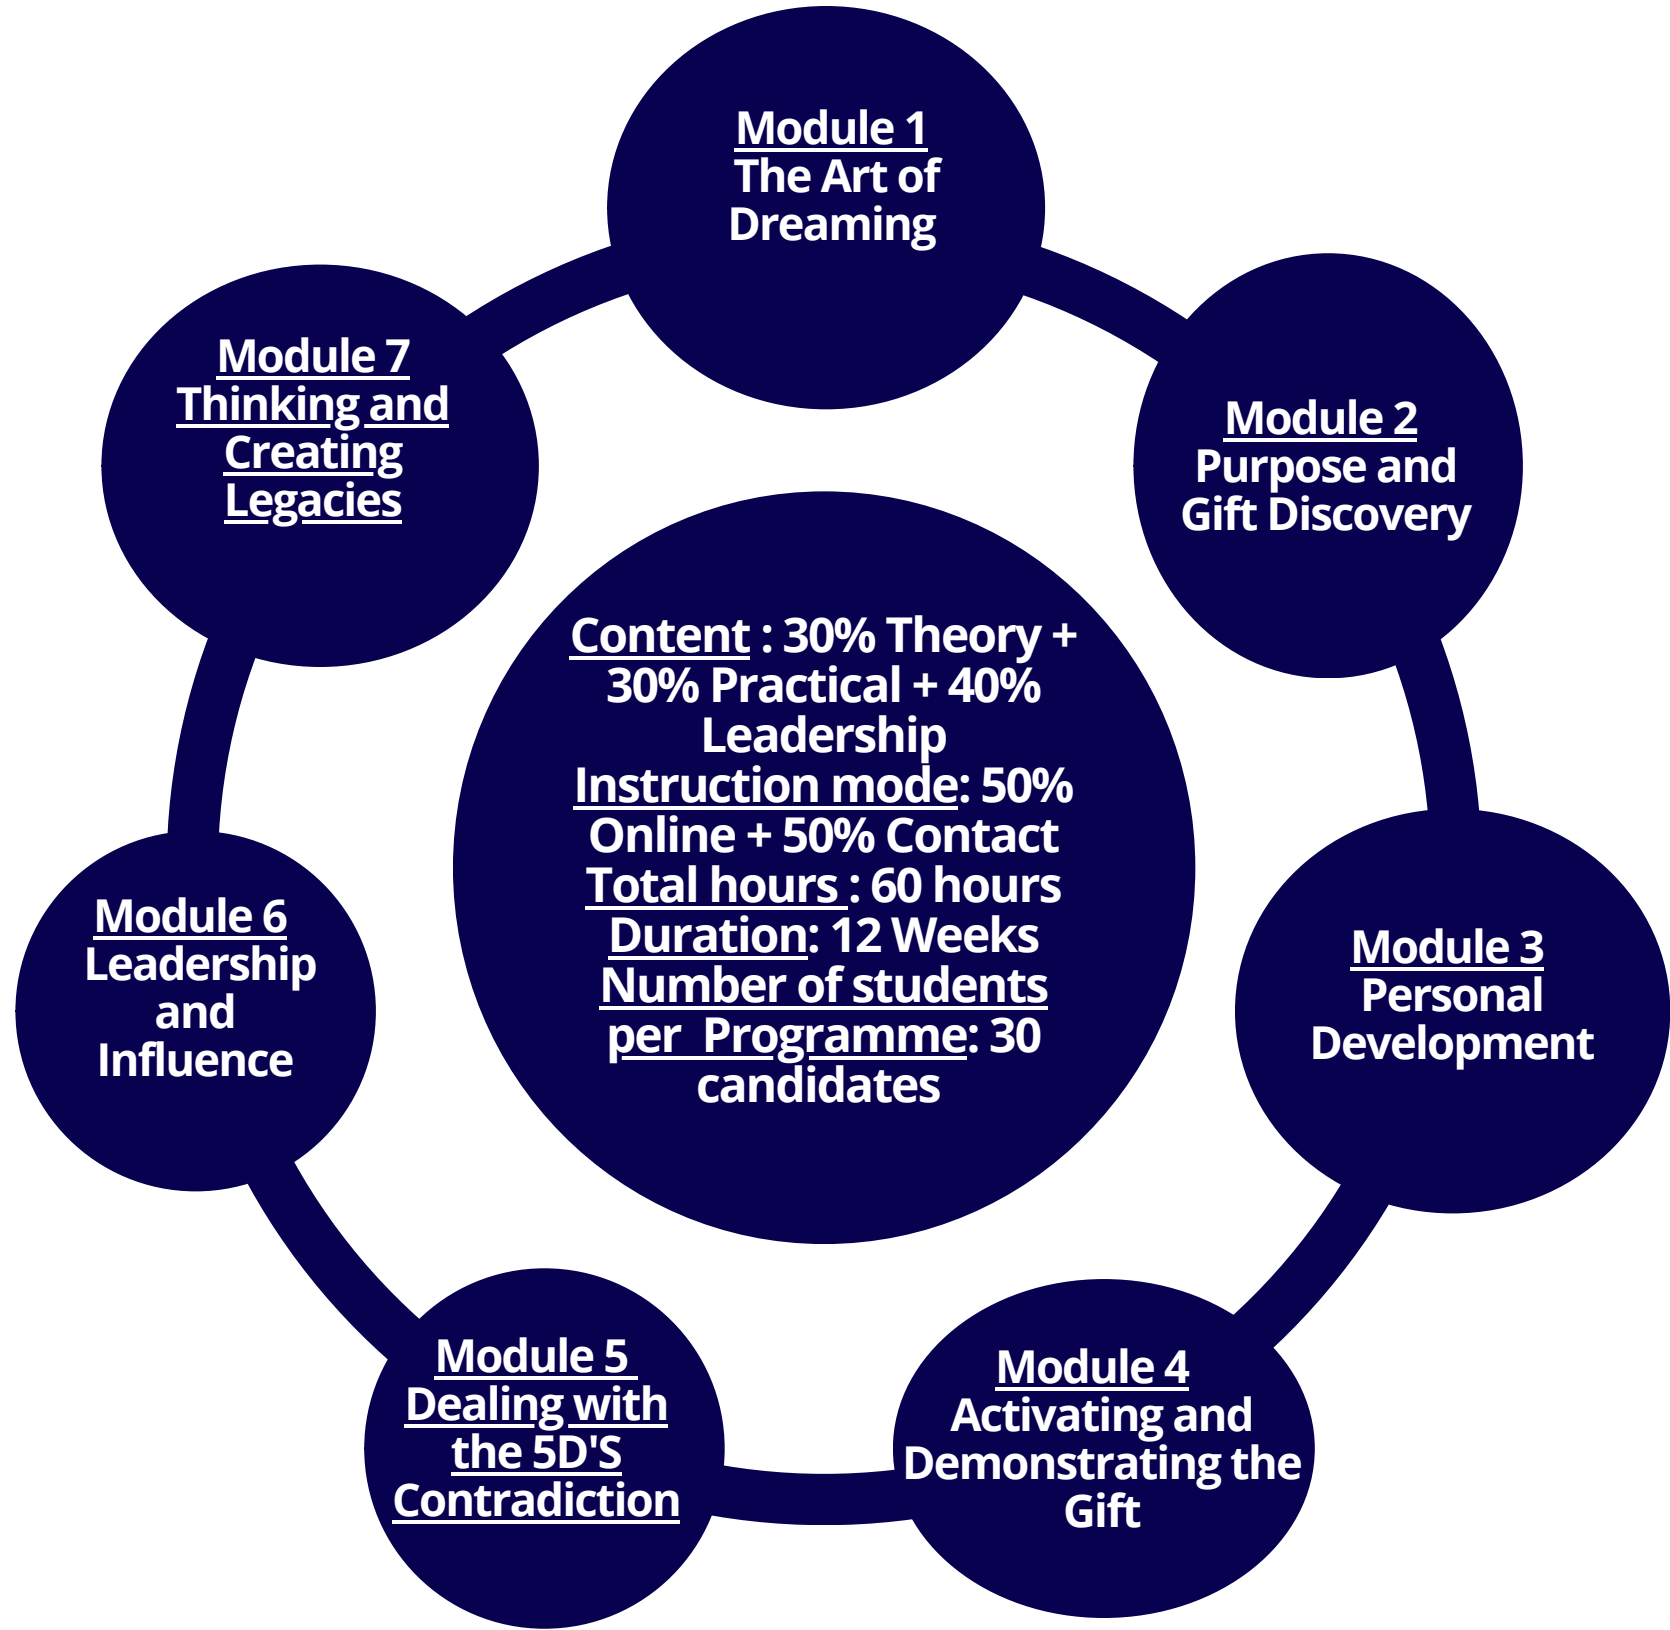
Module 1
The Art of Dreaming

Module 2
Purpose and Gift Discovery

Module 3
Personal Development

Module 4
Activating and Demonstrating the Gift

Module 5
Dealing with the 5D'S Contradiction

Module 6
Leadership and Influence

Module 7
Thinking and Creating Legacies

Content : 30% Theory + 30% Practical + 40% Leadership
Instruction mode: 50% Online + 50% Contact
Total hours : 60 hours
Duration: 12 Weeks
Number of students per Programme: 30 candidates